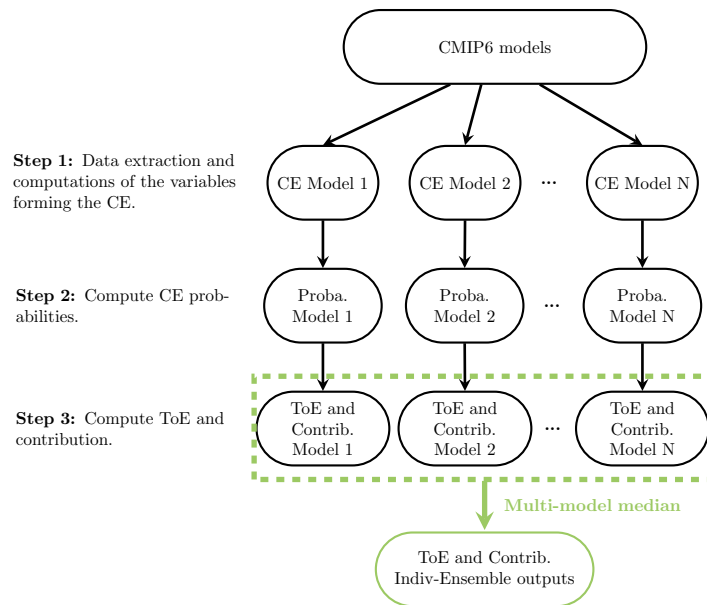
CMIP6 models

**Step 1:** Data extraction and computations of the variables forming the CE.

CE Model 1

CE Model 2

...

CE Model N

**Step 2:** Compute CE probabilities.

Proba. Model 1

Proba. Model 2

...

Proba. Model N

**Step 3:** Compute ToE and contribution.

ToE and Contrib. Model 1

ToE and Contrib. Model 2

...

ToE and Contrib. Model N

**Multi-model median**

ToE and Contrib. Indiv-Ensemble outputs